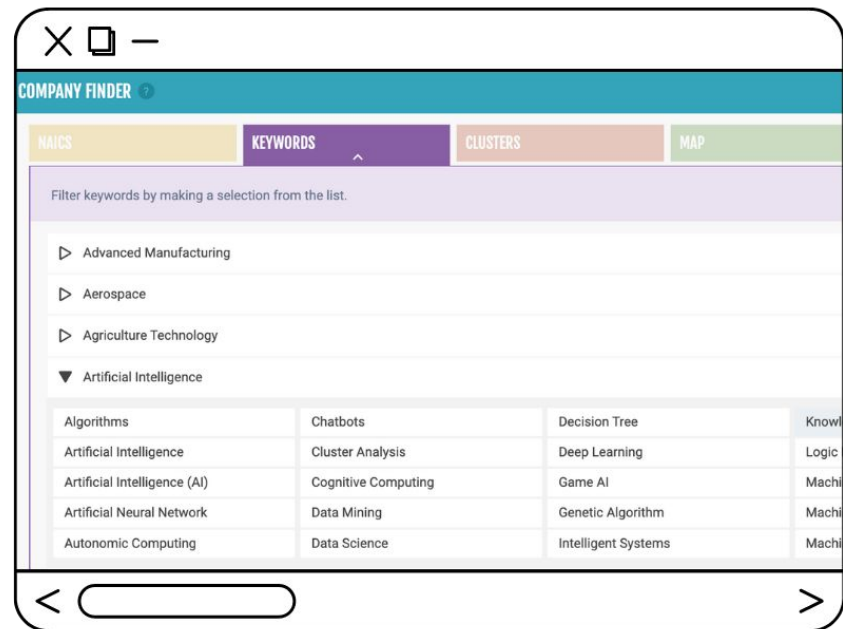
COMPANY FINDER

| NAICS | KEYWORDS | CLUSTERS | MAP |
|---|---|---|---|

Filter keywords by making a selection from the list.

▷ Advanced Manufacturing

▷ Aerospace

▷ Agriculture Technology

▼ Artificial Intelligence

| | | | |
|---|---|---|---|
| Algorithms | Chatbots | Decision Tree | Knowl |
| Artificial Intelligence | Cluster Analysis | Deep Learning | Logic |
| Artificial Intelligence (AI) | Cognitive Computing | Game AI | Machi |
| Artificial Neural Network | Data Mining | Genetic Algorithm | Machi |
| Autonomic Computing | Data Science | Intelligent Systems | Machi |